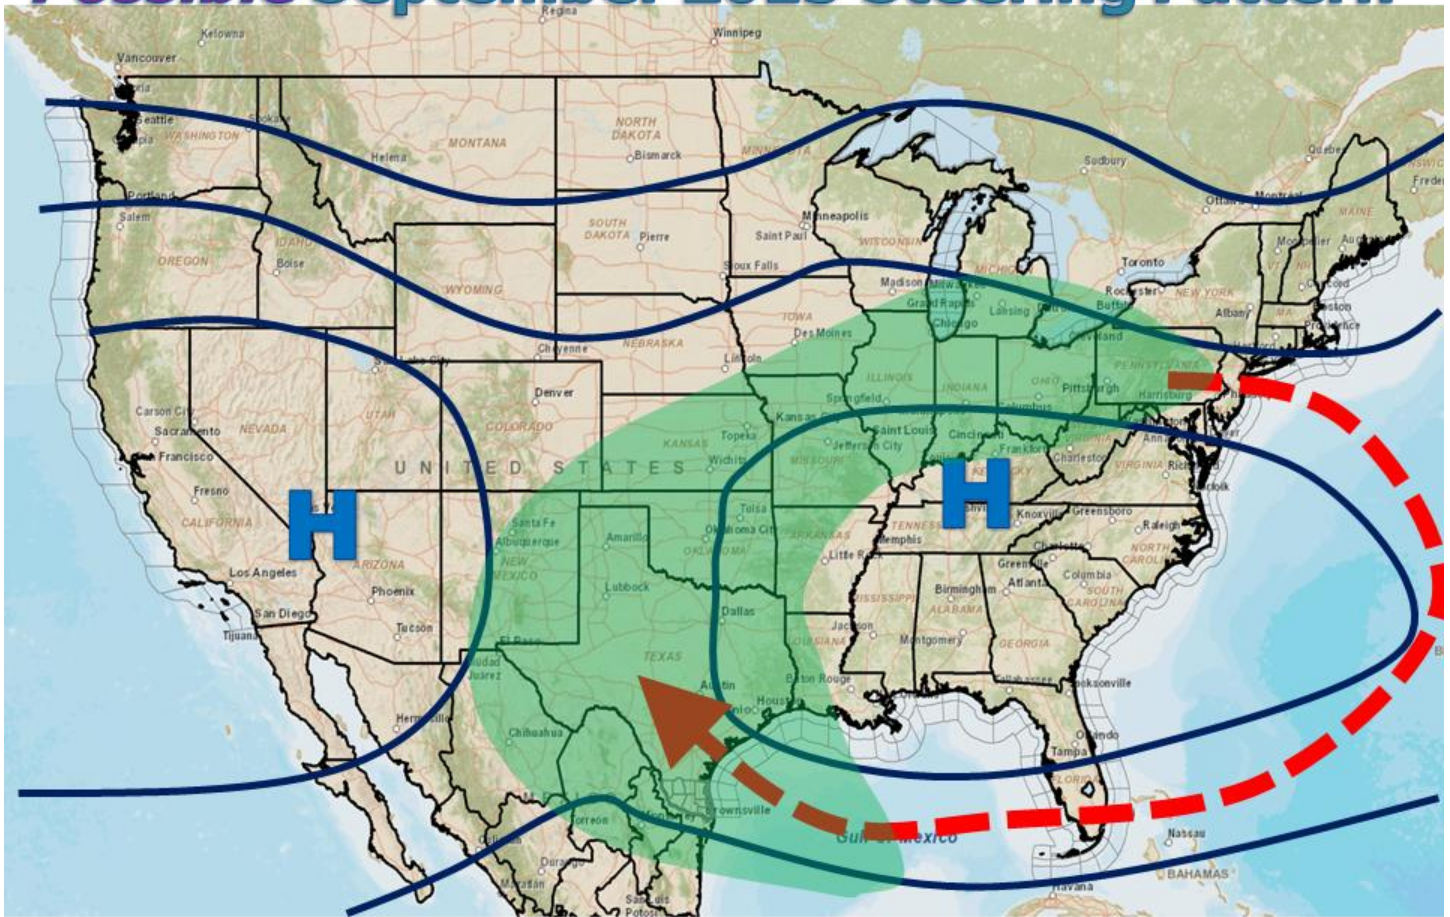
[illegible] September 2023 Steering Pattern

H

H

Regina
Winnipeg
Kelowna
Vancouver
Seattle
WASHINGTON
Olympia
Spokane
Helena
MONTANA
NORTH DAKOTA
Bismarck
MINNESOTA
Portland
Salem
OREGON
IDAHO
Boise
SOUTH DAKOTA
Pierre
Minneapolis
Saint Paul
WISCONSIN
Sudbury
Quebec
Ottawa
Montreal
MAINE
Augusta
Montpelier
Concord
Boston
Providence
Toronto
Rochester
Buffalo
NEW YORK
Albany
Sioux Falls
WYOMING
Madison
Milwaukee
Grand Rapids
Lansing
MICHIGAN
Chicago
Cleveland
IOWA
Des Moines
NEBRASKA
Cheyenne
Lincoln
PENNSYLVANIA
Pittsburgh
Harrisburg
OHIO
Columbus
INDIANA
ILLINOIS
Springfield
Denver
COLORADO
UTAH
NEVADA
Carson City
Sacramento
San Francisco
Fresno
CALIFORNIA
Los Angeles
San Diego
Tijuana
Phoenix
ARIZONA
Tucson
Hermosillo
KANSAS
Topeka
Kansas City
Jefferson City
Saint Louis
MISSOURI
Cincinnati
Frankfort
Charleston
VIRGINIA
Richmond
Norfolk
KENTUCKY
Nashville
Knoxville
Greensboro
Raleigh
NORTH CAROLINA
Charlotte
Greenville
Columbia
SOUTH CAROLINA
Atlanta
Birmingham
ALABAMA
GEORGIA
MISSISSIPPI
Jackson
Montgomery
Memphis
TENNESSEE
Little Rock
ARKANSAS
UNITED STATES
Wichita
Tulsa
Oklahoma City
OKLAHOMA
Santa Fe
Albuquerque
NEW MEXICO
Amarillo
Lubbock
Dallas
TEXAS
El Paso
Ciudad Juarez
Chihuahua
Austin
San Antonio
Houston
Baton Rouge
LOUISIANA
Tallahassee
Jacksonville
Orlando
Tampa
FLORIDA
Torreon
Monterrey
Brownsville
Gulf of Mexico
Durango
Matamoros
San Luis Potosi
Nassau
BAHAMAS
Havana
Fredericton